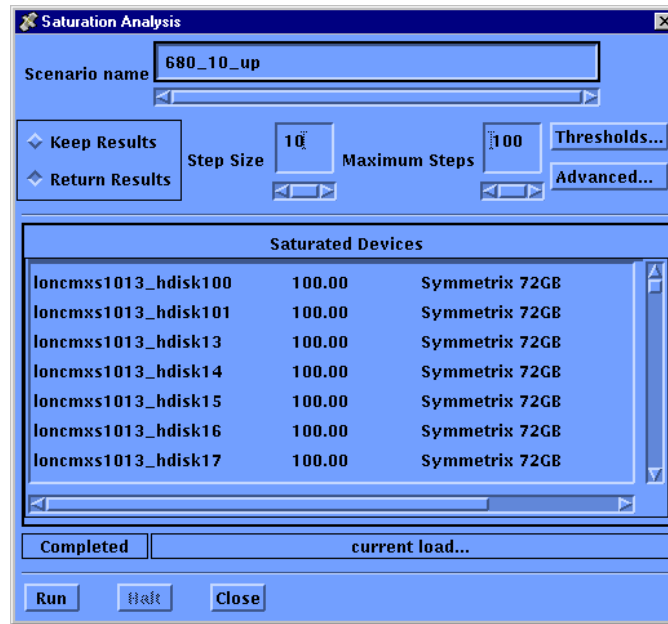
Saturation Analysis

Scenario name 680_10_up

Keep Results
Return Results

Step Size 10

Maximum Steps 100

Thresholds...

Advanced...

Saturated Devices

| | | |
|---|---|---|
| loncmxs1013_hdisk100 | 100.00 | Symmetrix 72GB |
| loncmxs1013_hdisk101 | 100.00 | Symmetrix 72GB |
| loncmxs1013_hdisk13 | 100.00 | Symmetrix 72GB |
| loncmxs1013_hdisk14 | 100.00 | Symmetrix 72GB |
| loncmxs1013_hdisk15 | 100.00 | Symmetrix 72GB |
| loncmxs1013_hdisk16 | 100.00 | Symmetrix 72GB |
| loncmxs1013_hdisk17 | 100.00 | Symmetrix 72GB |

Completed

current load...

Run Halt Close